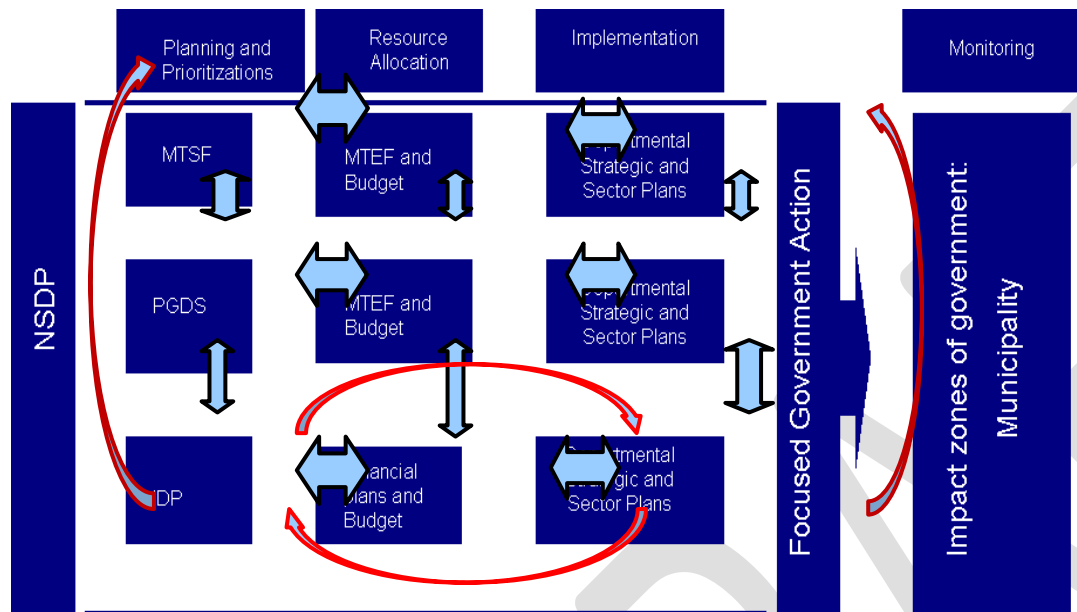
Planning and Prioritizations

Resource Allocation

Implementation

Monitoring

NSDP

MTSF

MTEF and Budget

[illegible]rtmental Strategic and Sector Plans

PGDS

MTEF and Budget

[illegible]rtmental Strategic and Sector Plans

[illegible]DP

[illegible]ancial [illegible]lans and Budget

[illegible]rtmental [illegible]gic and Sector Plans

Focused Government Action

Impact zones of government: Municipality